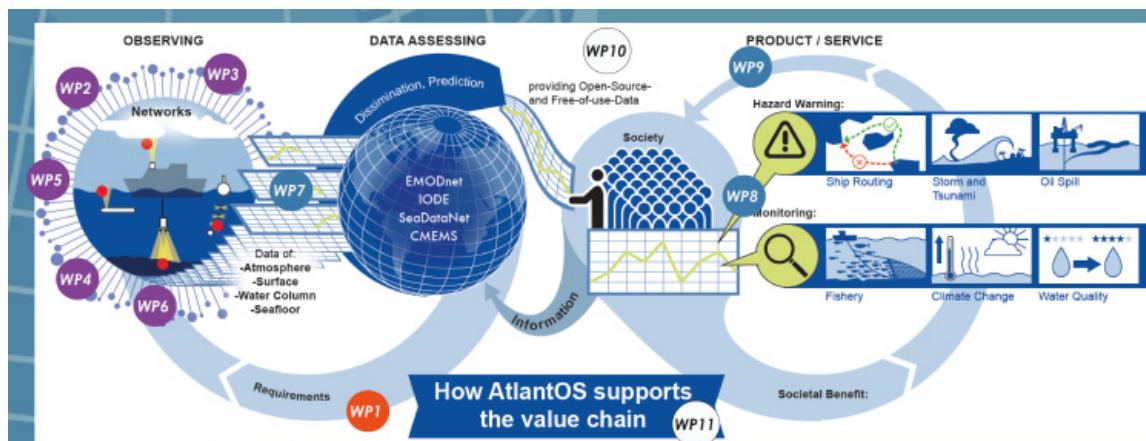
OBSERVING

WP2

WP3

Networks

WP5

WP7

WP4

WP6

Data of:
-Atmosphere
-Surface
-Water Column
-Seafloor

DATA ASSESSING

Dissimination, Prediction

EMODnet
IODE
SeaDataNet
CMEMS

WP10

providing Open-Source- and Free-of-use-Data

Society

WP8

Information

PRODUCT / SERVICE

WP9

Hazard Warning:

Ship Routing

Storm and Tsunami

Oil Spill

Monitoring:

Fishery

Climate Change

Water Quality

Requirements

WP1

How AtlantOS supports the value chain

WP11

Societal Benefit: